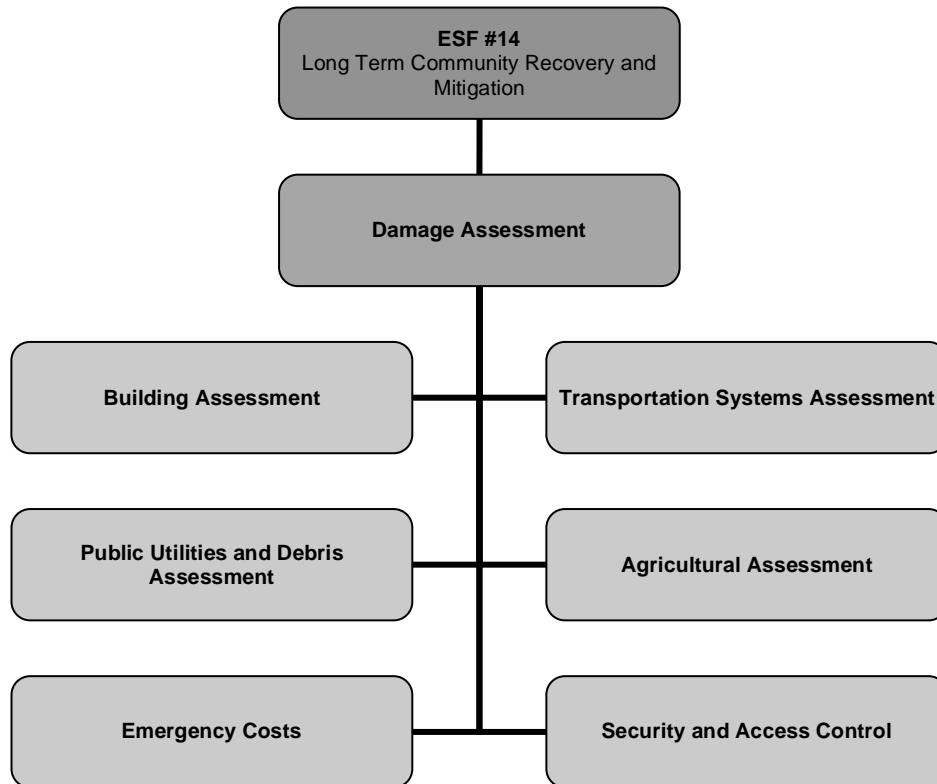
ESF #14
Long Term Community Recovery and Mitigation

Damage Assessment

Building Assessment

Transportation Systems Assessment

Public Utilities and Debris Assessment

Agricultural Assessment

Emergency Costs

Security and Access Control